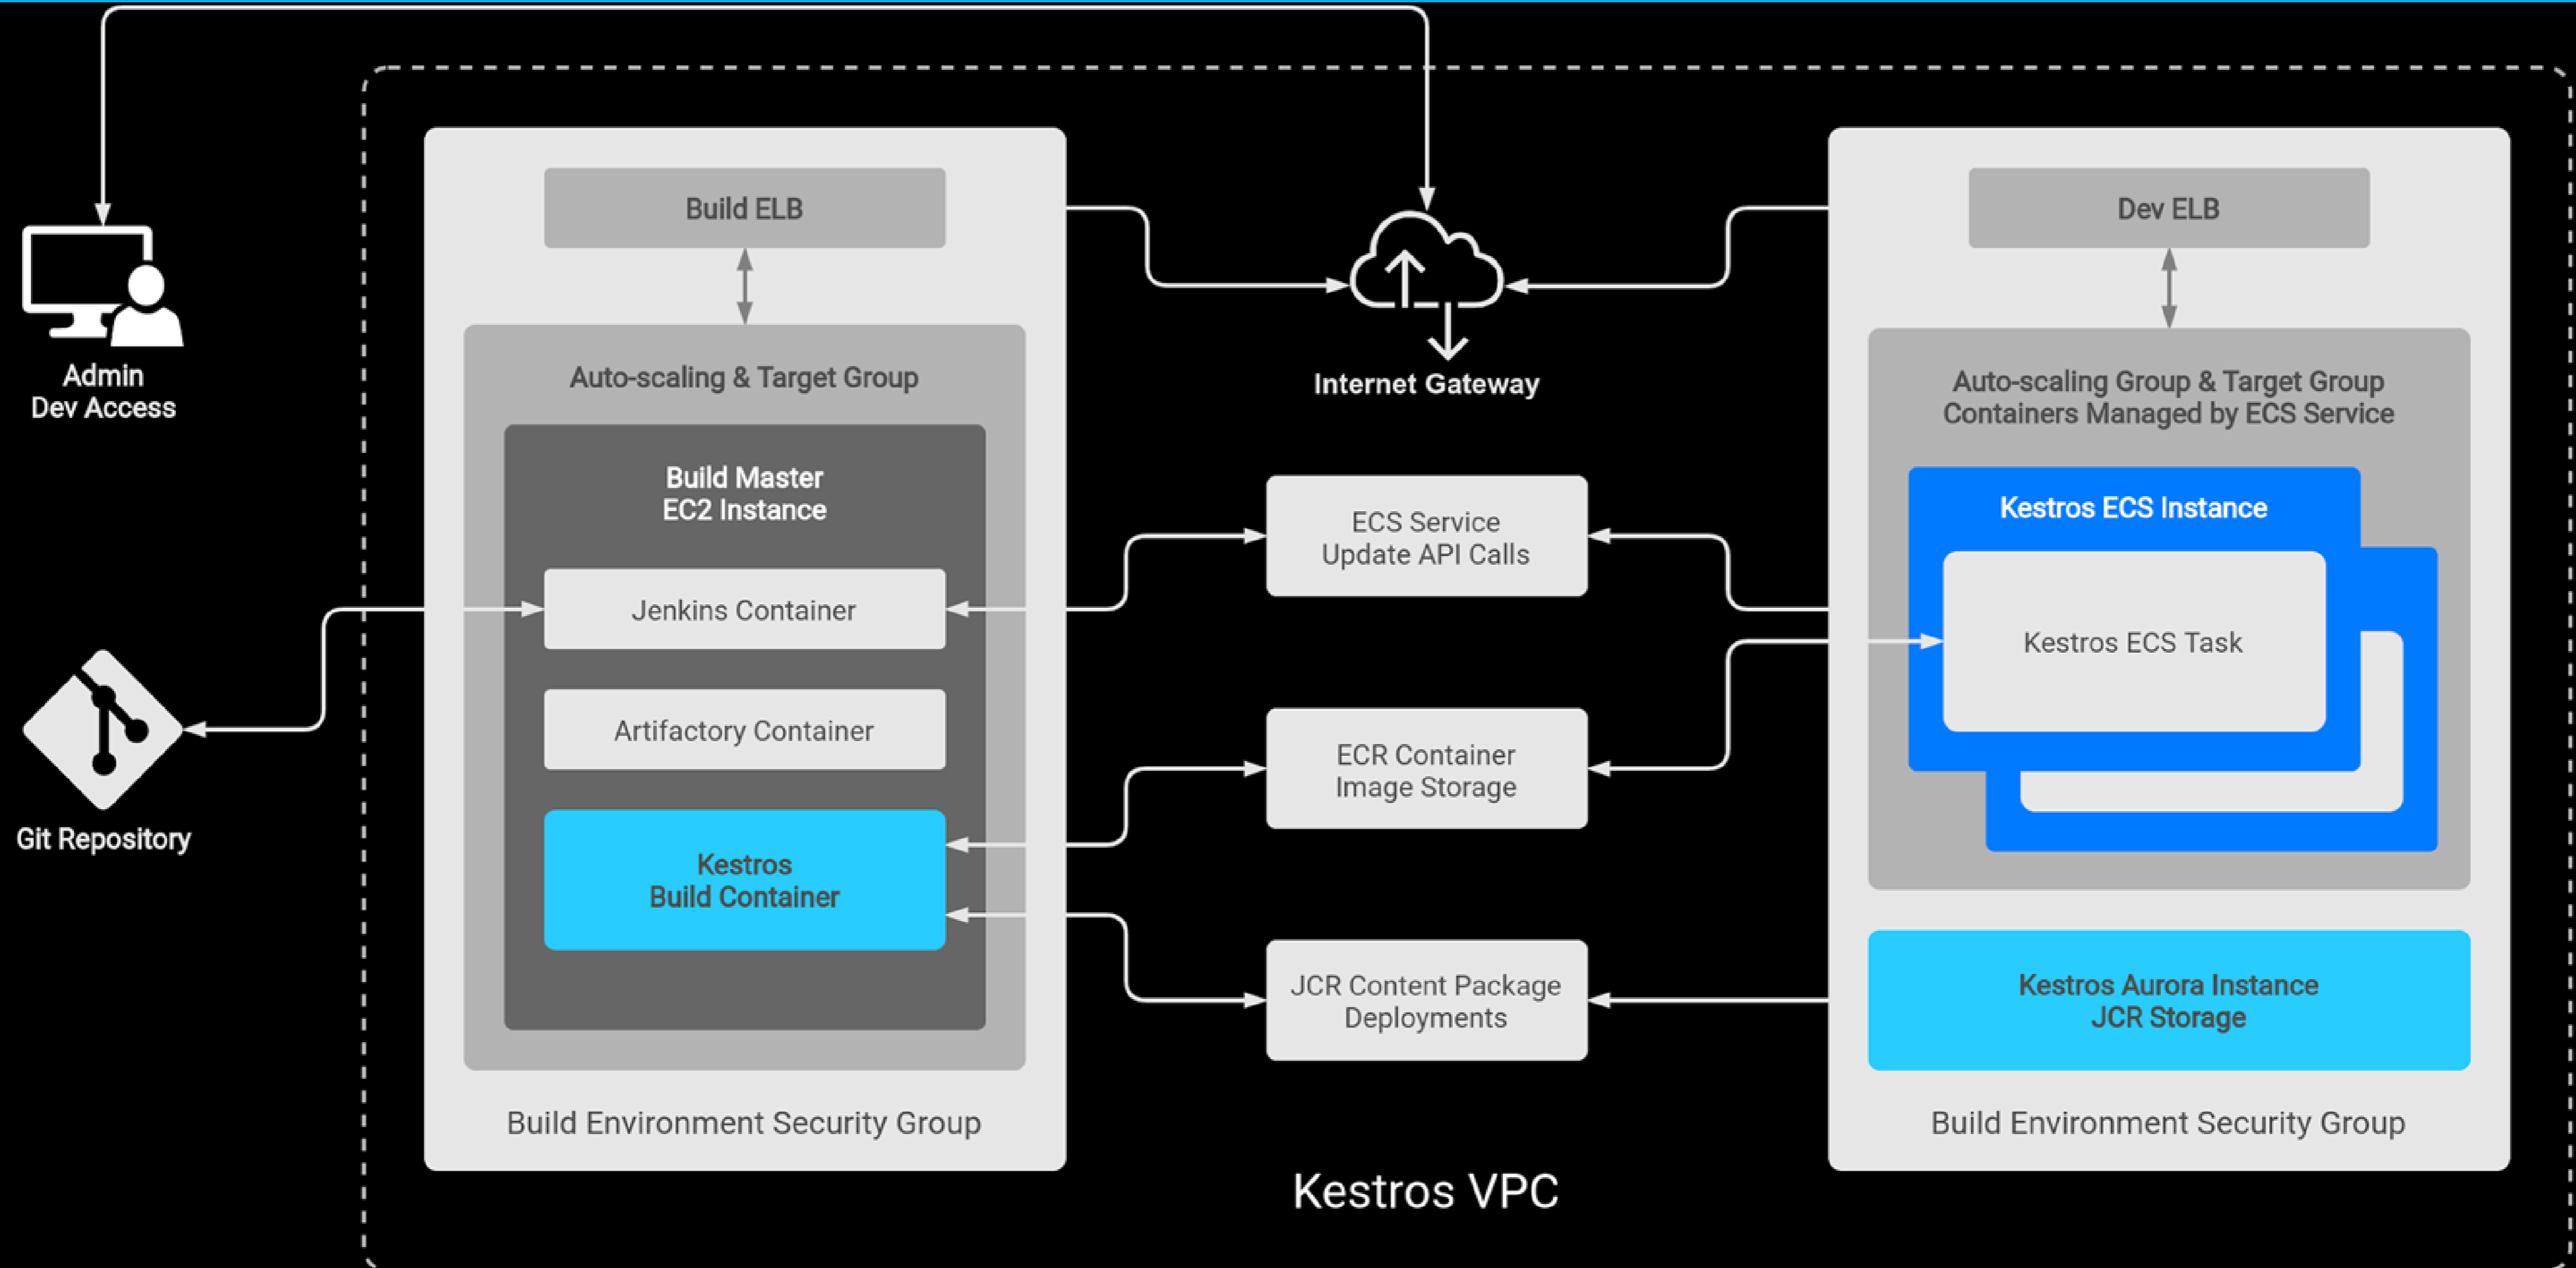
Admin
Dev Access

Git Repository

Build ELB

Auto-scaling & Target Group

Build Master
EC2 Instance

Jenkins Container

Artifactory Container

Kestros
Build Container

Build Environment Security Group

Internet Gateway

ECS Service
Update API Calls

ECR Container
Image Storage

JCR Content Package
Deployments

Dev ELB

Auto-scaling Group & Target Group
Containers Managed by ECS Service

Kestros ECS Instance

Kestros ECS Task

Kestros Aurora Instance
JCR Storage

Build Environment Security Group

Kestros VPC